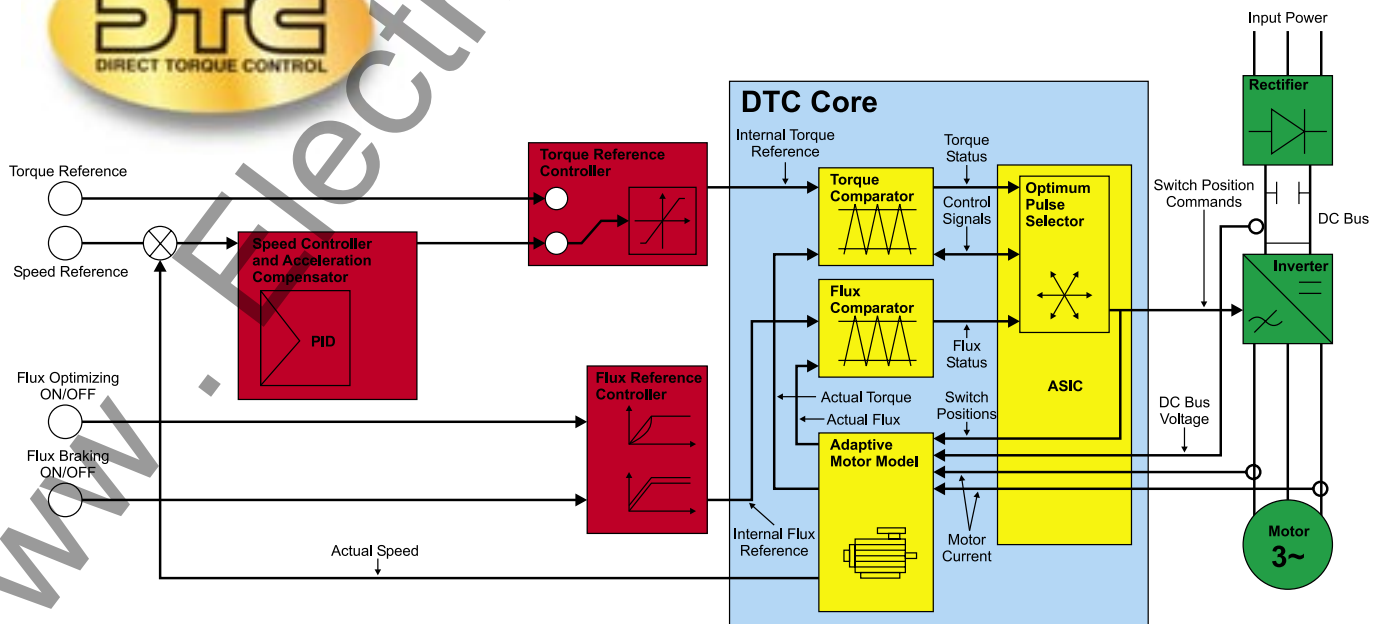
DTC
DIRECT TORQUE CONTROL

www.Electr

Input Power

DTC Core

Rectifier

Internal Torque Reference

Torque Status

Torque Reference

Torque Reference Controller

Torque Comparator

Control Signals

Optimum Pulse Selector

Switch Position Commands

DC Bus

Speed Reference

Speed Controller and Acceleration Compensator

PID

Flux Comparator

Flux Status

Inverter

Flux Optimizing ON/OFF

Flux Reference Controller

Actual Torque

Actual Flux

Switch Positions

ASIC

DC Bus Voltage

Flux Braking ON/OFF

Adaptive Motor Model

Internal Flux Reference

Motor Current

Motor 3~

Actual Speed